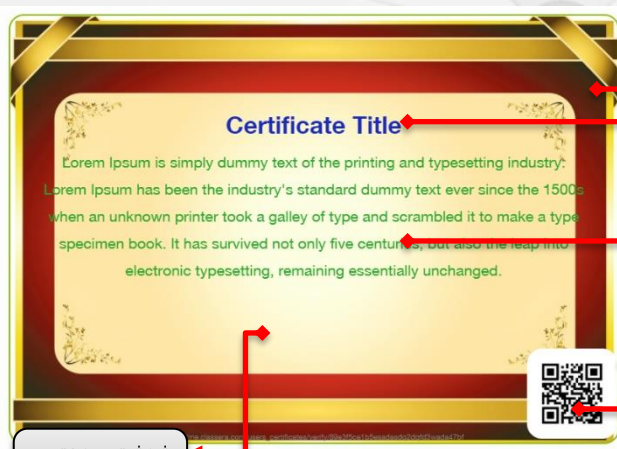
Certificate Title

Lorem Ipsum is simply dummy text of the printing and typesetting industry. Lorem Ipsum has been the industry's standard dummy text ever since the 1500s when an unknown printer took a galley of type and scrambled it to make a type specimen book. It has survived not only five centuries, but also the leap into electronic typesetting, remaining essentially unchanged.

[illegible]